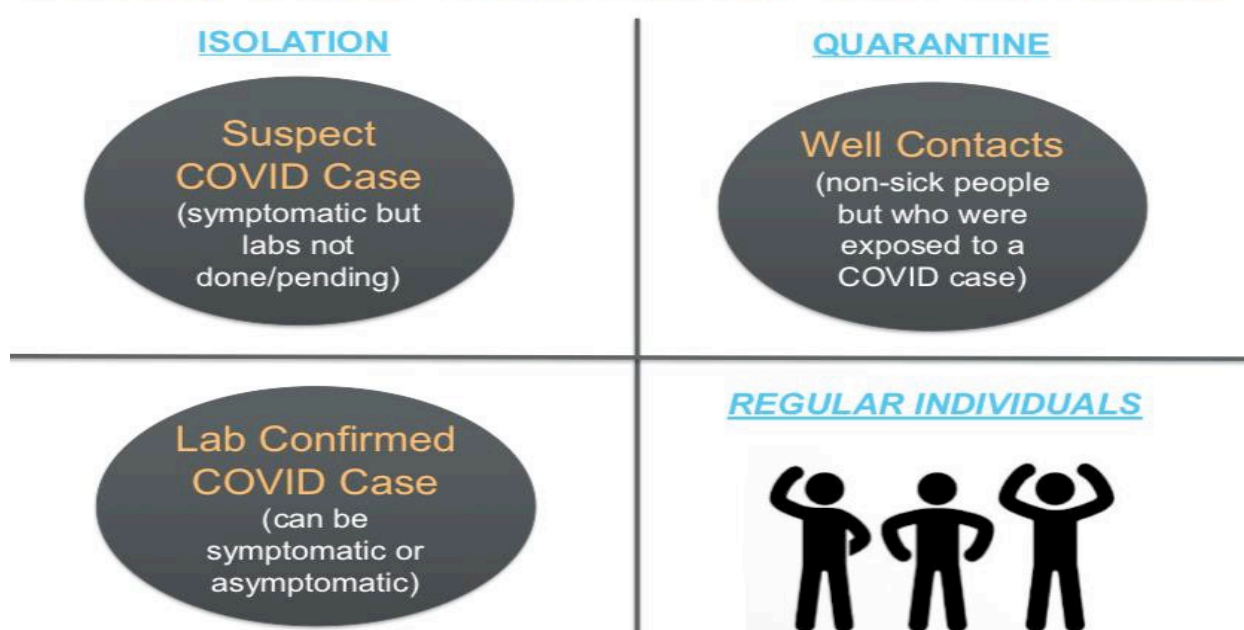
ISOLATION

Suspect COVID Case
(symptomatic but labs not done/pending)

QUARANTINE

Well Contacts
(non-sick people but who were exposed to a COVID case)

Lab Confirmed COVID Case
(can be symptomatic or asymptomatic)

REGULAR INDIVIDUALS